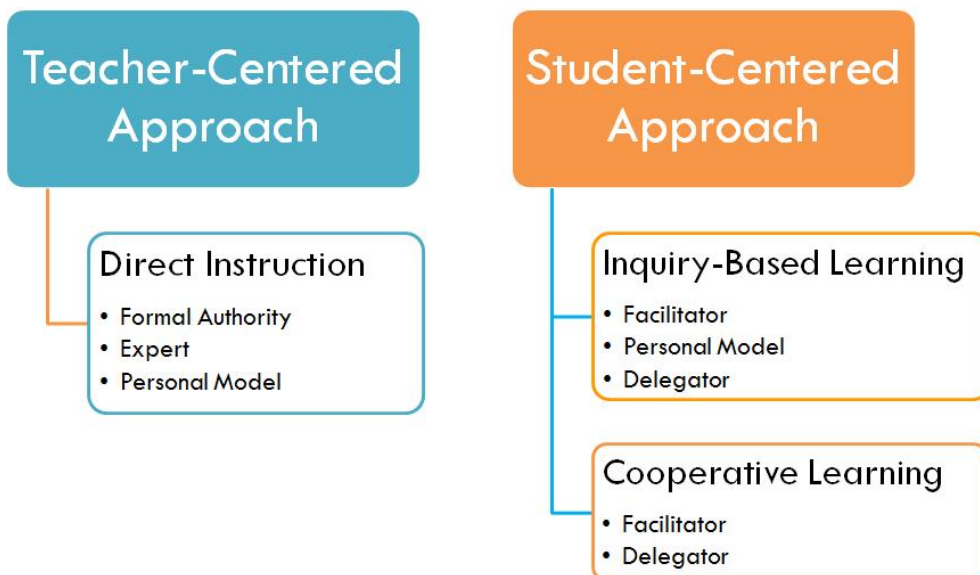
Teacher-Centered Approach

Direct Instruction
• Formal Authority
• Expert
• Personal Model

Student-Centered Approach

Inquiry-Based Learning
• Facilitator
• Personal Model
• Delegator

Cooperative Learning
• Facilitator
• Delegator